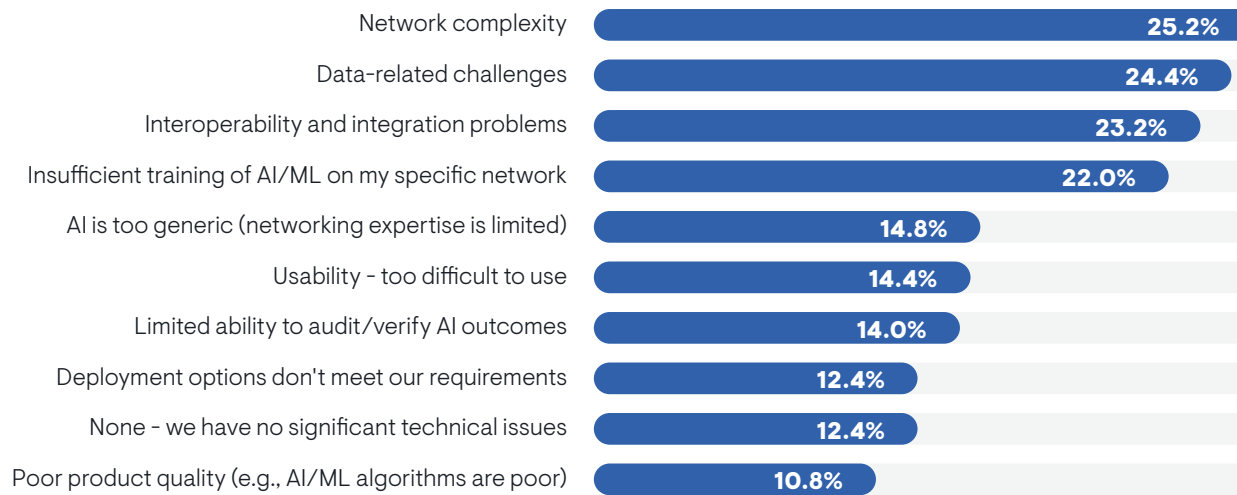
Network complexity 25.2%
Data-related challenges 24.4%
Interoperability and integration problems 23.2%
Insufficient training of AI/ML on my specific network 22.0%
AI is too generic (networking expertise is limited) 14.8%
Usability - too difficult to use 14.4%
Limited ability to audit/verify AI outcomes 14.0%
Deployment options don't meet our requirements 12.4%
None - we have no significant technical issues 12.4%
Poor product quality (e.g., AI/ML algorithms are poor) 10.8%